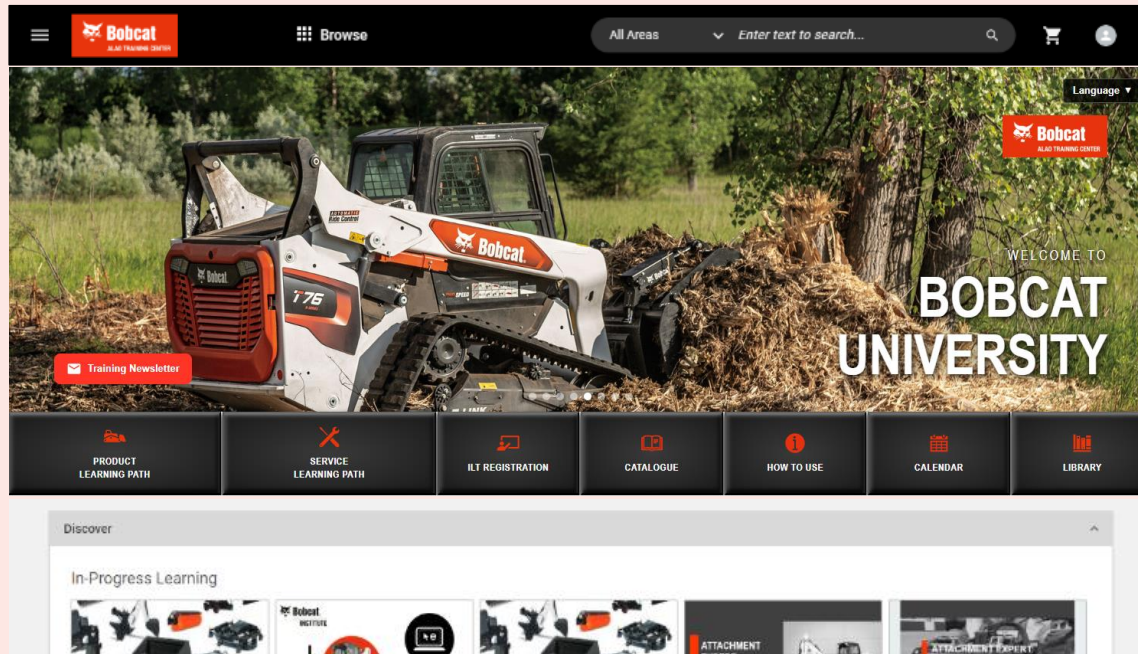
Bobcat
ALAO TRAINING CENTER

Browse

All Areas

Enter text to search...

Language ▾

Bobcat
ALAO TRAINING CENTER

Bobcat

Bobcat

T76

WELCOME TO
BOBCAT UNIVERSITY

Training Newsletter

PRODUCT LEARNING PATH

SERVICE LEARNING PATH

ILT REGISTRATION

CATALOGUE

HOW TO USE

CALENDAR

LIBRARY

Discover

In-Progress Learning

Bobcat
INSTITUTE

ATTACHMENT

ATTACHMENT EXPERT